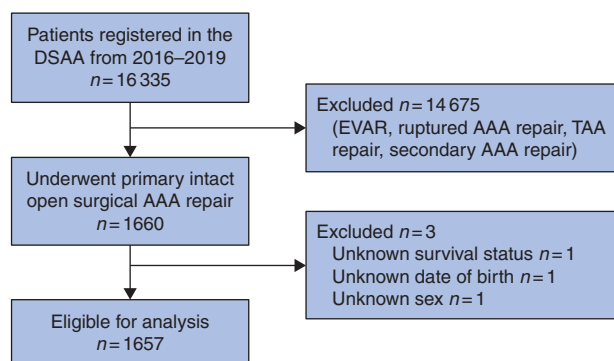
Patients registered in the DSAA from 2016–2019
$n = 16\,335$

Excluded $n = 14\,675$
(EVAR, ruptured AAA repair, TAA repair, secondary AAA repair)

Underwent primary intact open surgical AAA repair
$n = 1660$

Excluded $n = 3$
Unknown survival status $n = 1$
Unknown date of birth $n = 1$
Unknown sex $n = 1$

Eligible for analysis
$n = 1657$